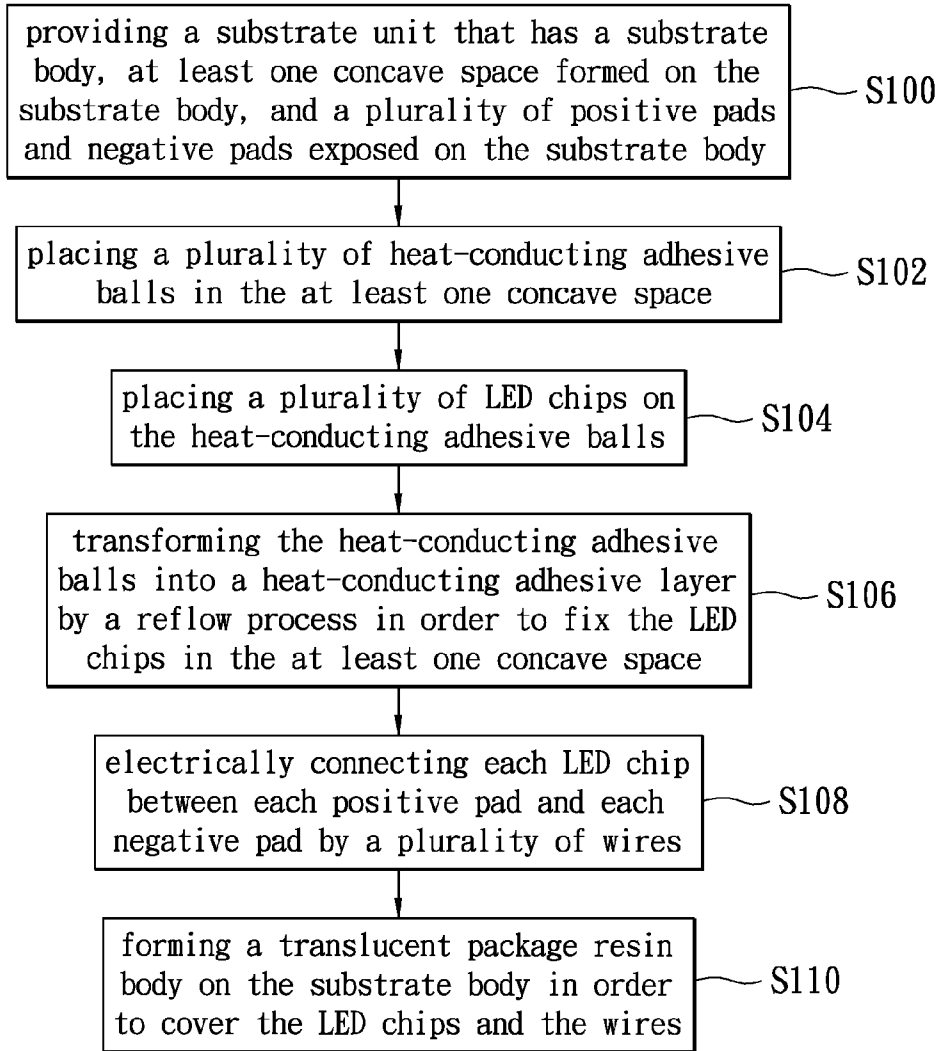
providing a substrate unit that has a substrate body, at least one concave space formed on the substrate body, and a plurality of positive pads and negative pads exposed on the substrate body

S100

placing a plurality of heat-conducting adhesive balls in the at least one concave space

S102

placing a plurality of LED chips on the heat-conducting adhesive balls

S104

transforming the heat-conducting adhesive balls into a heat-conducting adhesive layer by a reflow process in order to fix the LED chips in the at least one concave space

S106

electrically connecting each LED chip between each positive pad and each negative pad by a plurality of wires

S108

forming a translucent package resin body on the substrate body in order to cover the LED chips and the wires

S110